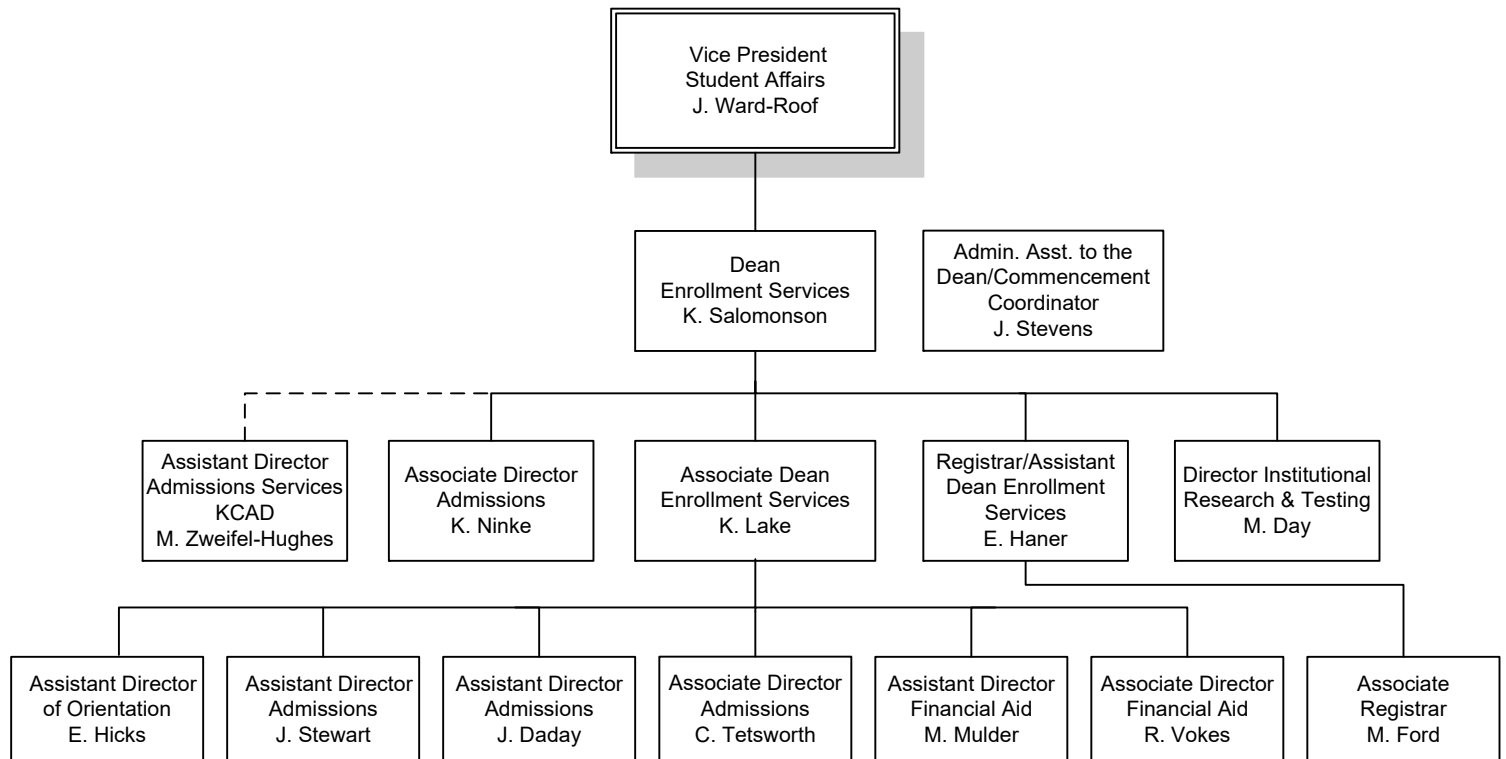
Vice President
Student Affairs
J. Ward-Roof

Dean
Enrollment Services
K. Salomonson

Admin. Asst. to the
Dean/Commencement
Coordinator
J. Stevens

Assistant Director
Admissions Services
KCAD
M. Zweifel-Hughes

Associate Director
Admissions
K. Ninke

Associate Dean
Enrollment Services
K. Lake

Registrar/Assistant
Dean Enrollment
Services
E. Haner

Director Institutional
Research & Testing
M. Day

Assistant Director
of Orientation
E. Hicks

Assistant Director
Admissions
J. Stewart

Assistant Director
Admissions
J. Daday

Associate Director
Admissions
C. Tetsworth

Assistant Director
Financial Aid
M. Mulder

Associate Director
Financial Aid
R. Vokes

Associate
Registrar
M. Ford